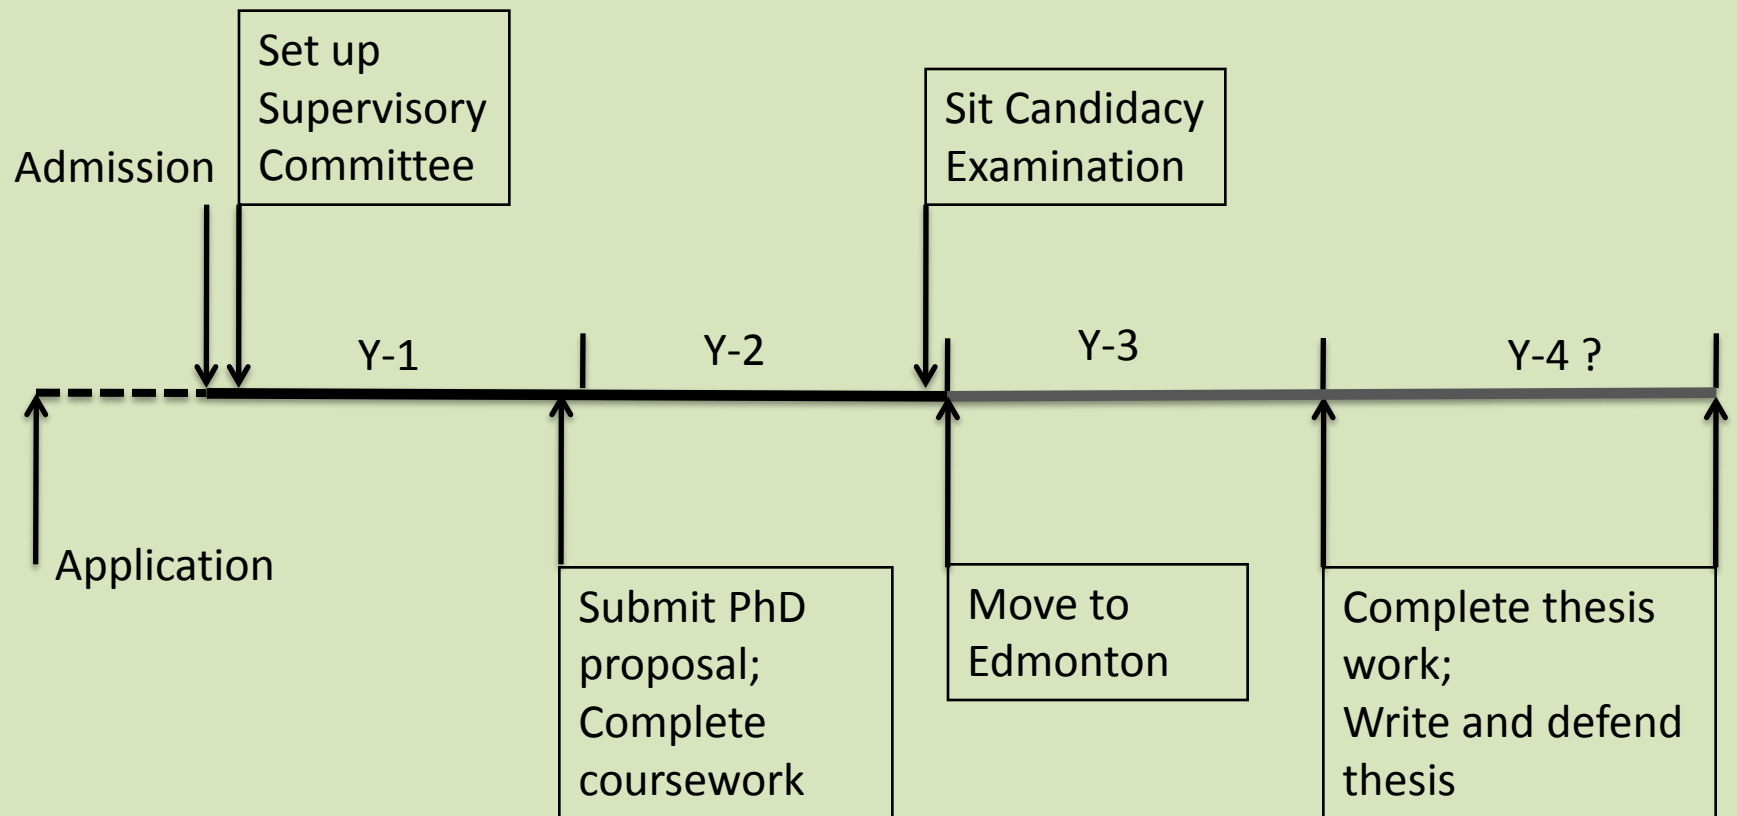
Admission

Set up Supervisory Committee

Sit Candidacy Examination

Y-1

Y-2

Y-3

Y-4 ?

Application

Submit PhD proposal; Complete coursework

Move to Edmonton

Complete thesis work; Write and defend thesis